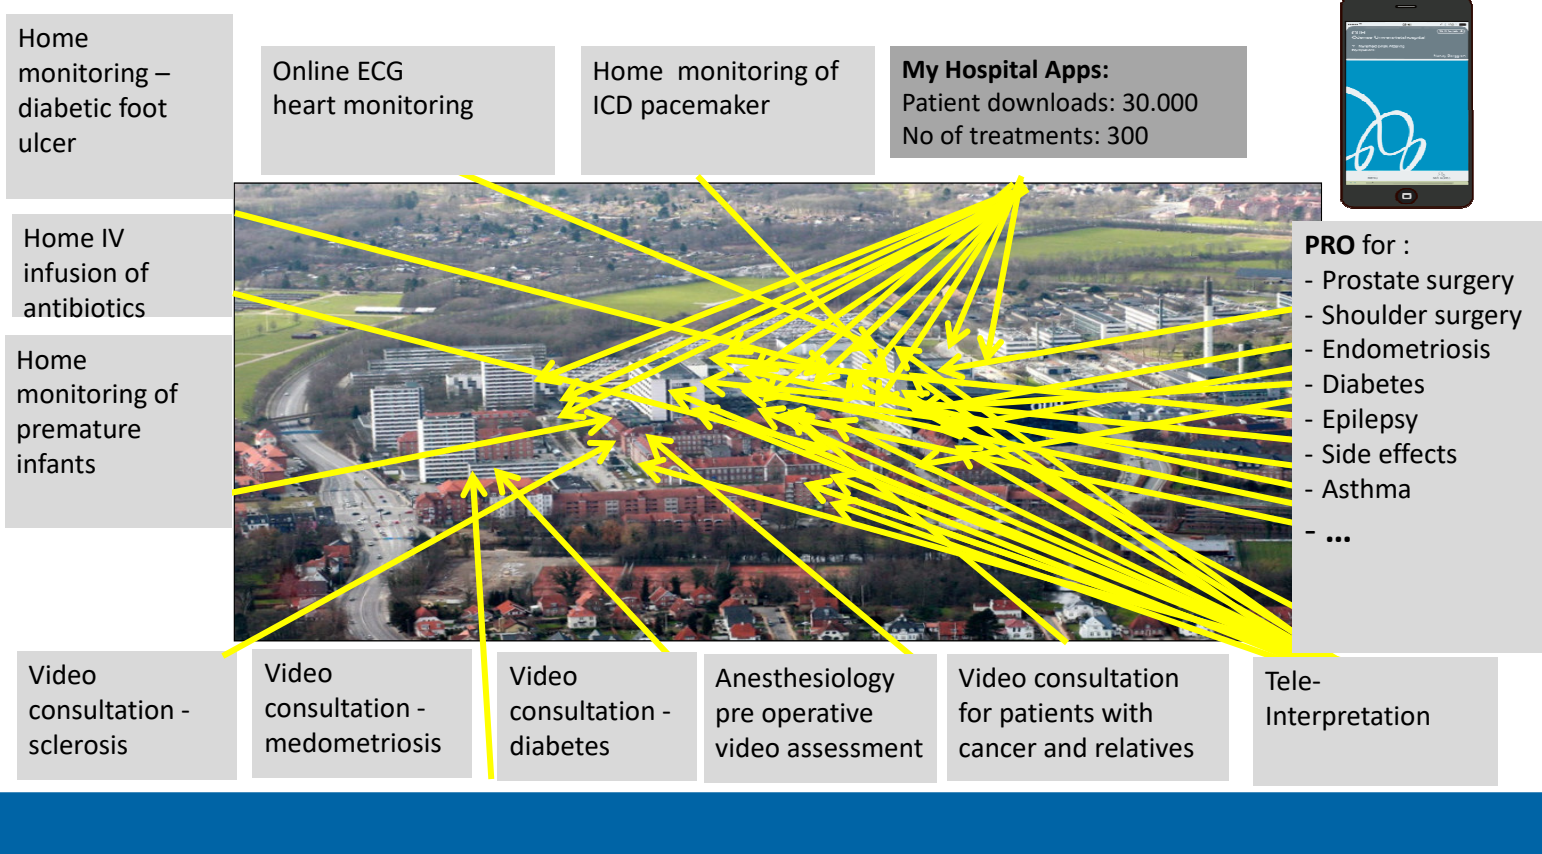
Home monitoring – diabetic foot ulcer

Online ECG heart monitoring

Home monitoring of ICD pacemaker

**My Hospital Apps:**
Patient downloads: 30.000
No of treatments: 300

Home IV infusion of antibiotics

**PRO** for :
- Prostate surgery
- Shoulder surgery
- Endometriosis
- Diabetes
- Epilepsy
- Side effects
- Asthma
- ...

Home monitoring of premature infants

Video consultation - sclerosis

Video consultation - medometriosis

Video consultation - diabetes

Anesthesiology pre operative video assessment

Video consultation for patients with cancer and relatives

Tele-Interpretation